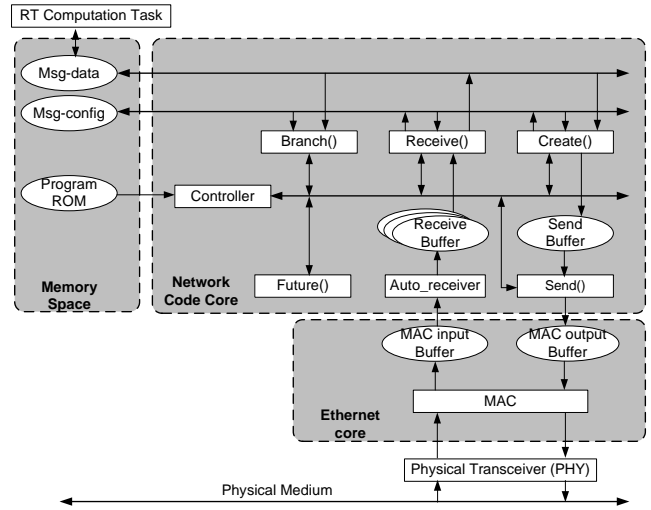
RT Computation Task

Msg-data

Msg-config

Program ROM

Memory Space

Branch()

Receive()

Create()

Controller

Receive Buffer

Send Buffer

Network Code Core

Future()

Auto_receiver

Send()

MAC input Buffer

MAC output Buffer

MAC

Ethernet core

Physical Transceiver (PHY)

Physical Medium